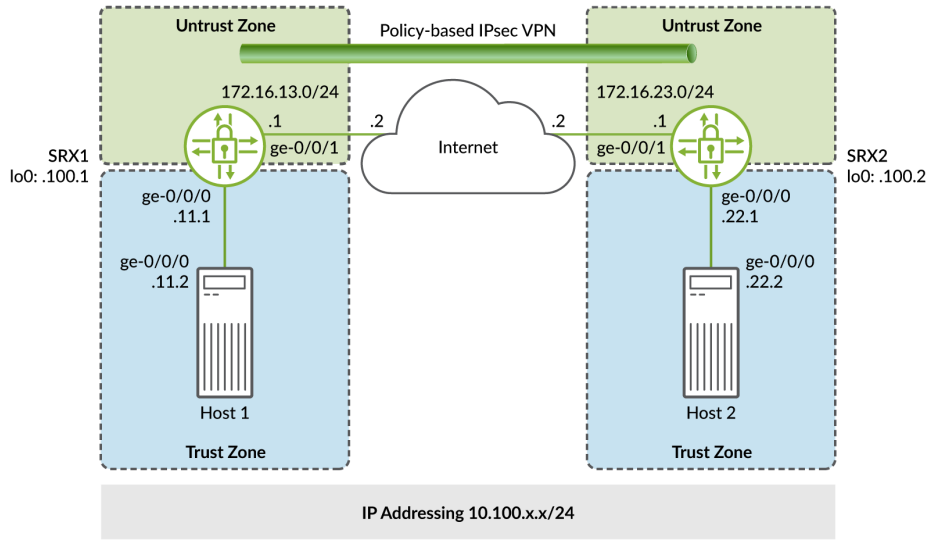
Untrust Zone

Policy-based IPsec VPN

Untrust Zone

172.16.13.0/24

172.16.23.0/24

.1

.2

.2

.1

ge-0/0/1

Internet

ge-0/0/1

SRX1
lo0: .100.1

SRX2
lo0: .100.2

ge-0/0/0
.11.1

ge-0/0/0
.22.1

ge-0/0/0
.11.2

ge-0/0/0
.22.2

Host 1

Host 2

Trust Zone

Trust Zone

IP Addressing 10.100.x.x/24